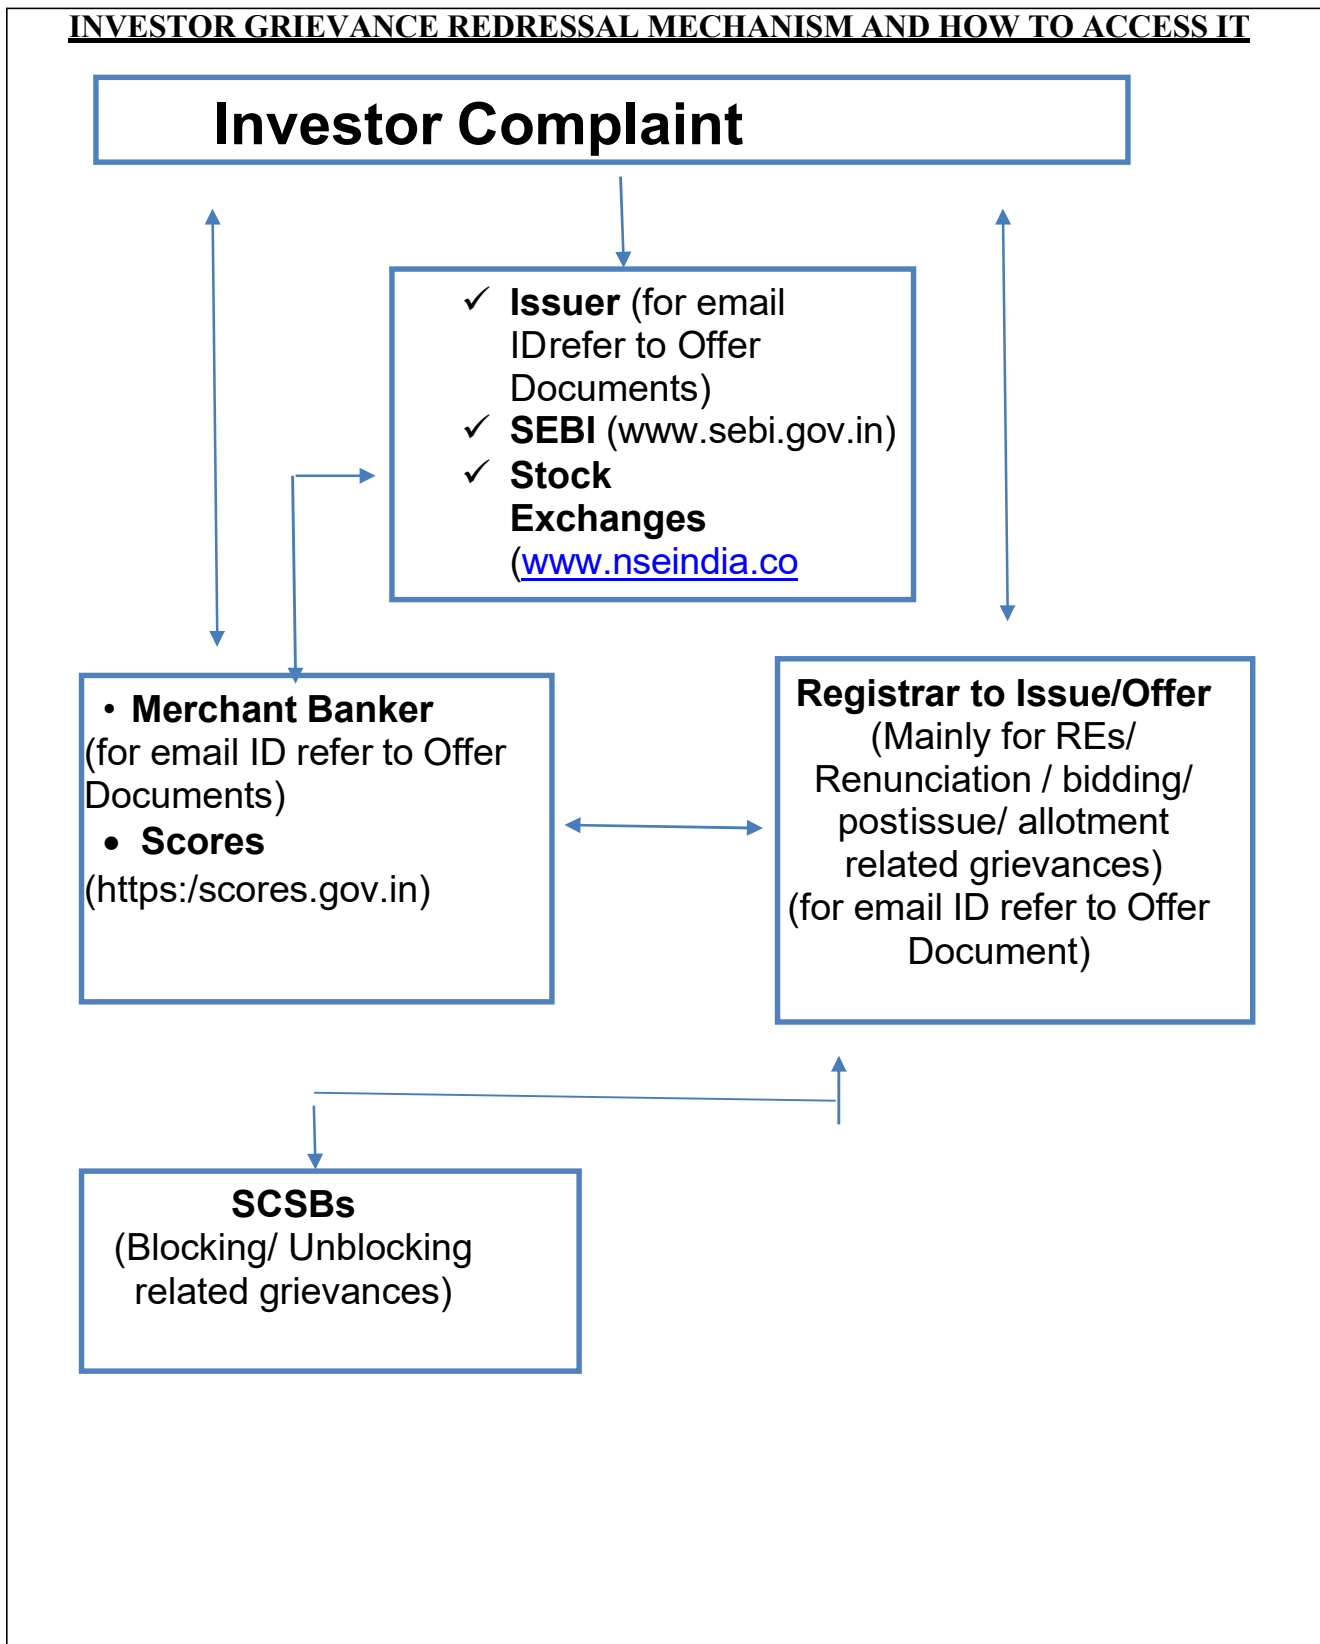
INVESTOR GRIEVANCE REDRESSAL MECHANISM AND HOW TO ACCESS IT

Investor Complaint

✓ Issuer (for email IDrefer to Offer Documents)
✓ SEBI (www.sebi.gov.in)
✓ Stock Exchanges (www.nseindia.co

• Merchant Banker (for email ID refer to Offer Documents)
• Scores (https:/scores.gov.in)

Registrar to Issue/Offer
(Mainly for REs/ Renunciation / bidding/ postissue/ allotment related grievances)
(for email ID refer to Offer Document)

SCSBs
(Blocking/ Unblocking related grievances)